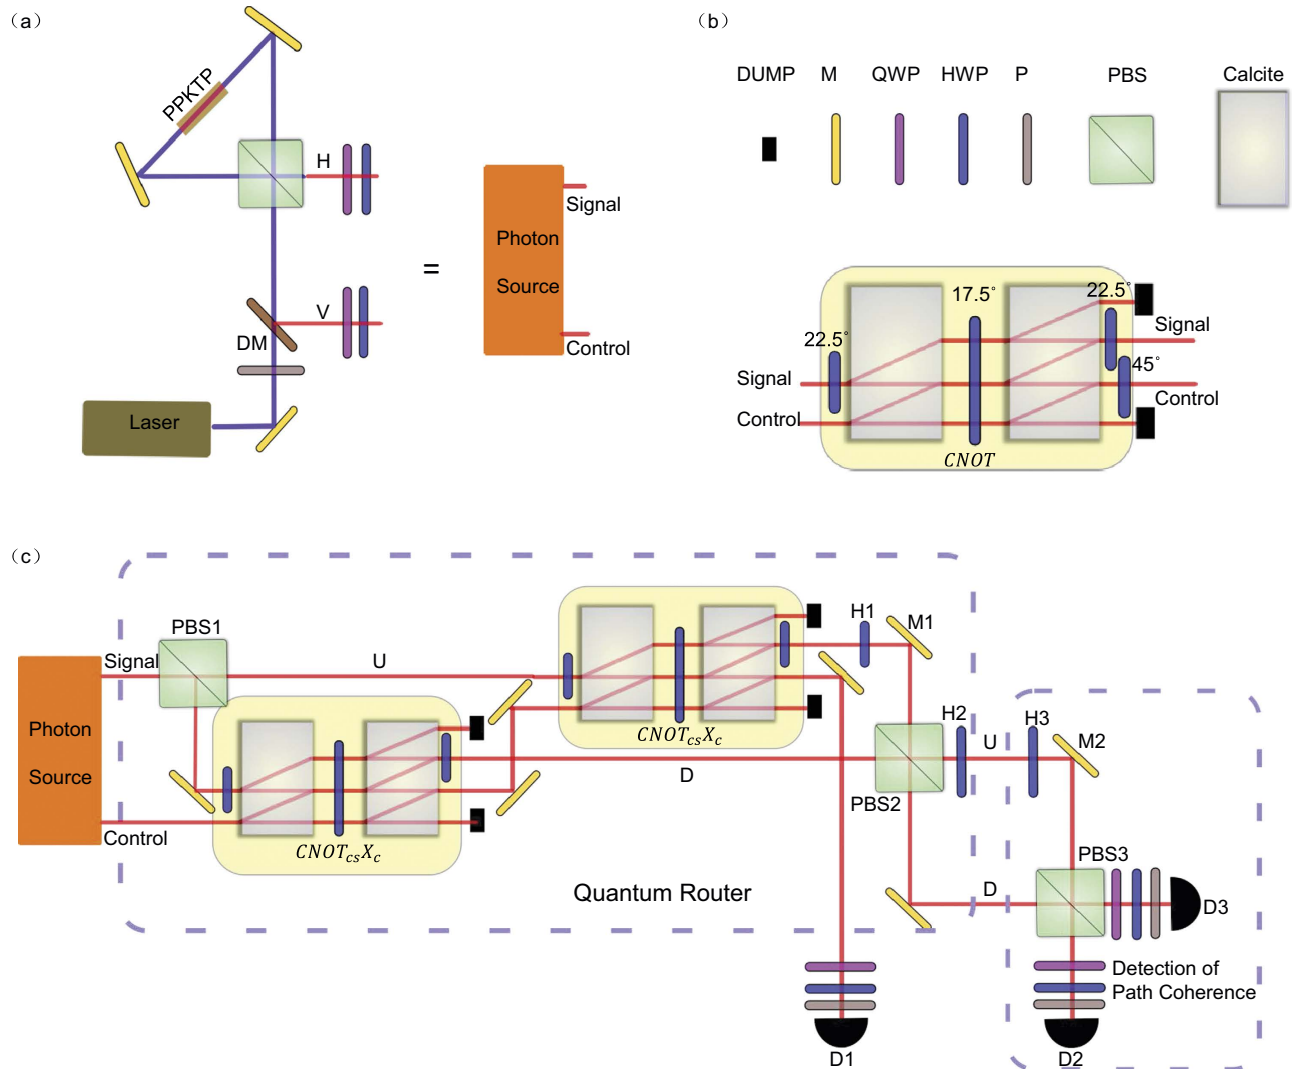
(a)

PPKTP

H

V

DM

Laser

=

Photon Source

Signal

Control

(b)

DUMP M QWP HWP P PBS Calcite

17.5°

22.5°

22.5°

45°

Signal

Control

Signal

Control

$CNOT$

(c)

Photon Source

Signal

Control

PBS1

U

D

$CNOT_{cs}X_c$

$CNOT_{cs}X_c$

H1

M1

H2

U

H3

M2

PBS2

PBS3

D

D3

Quantum Router

Detection of Path Coherence

D1

D2